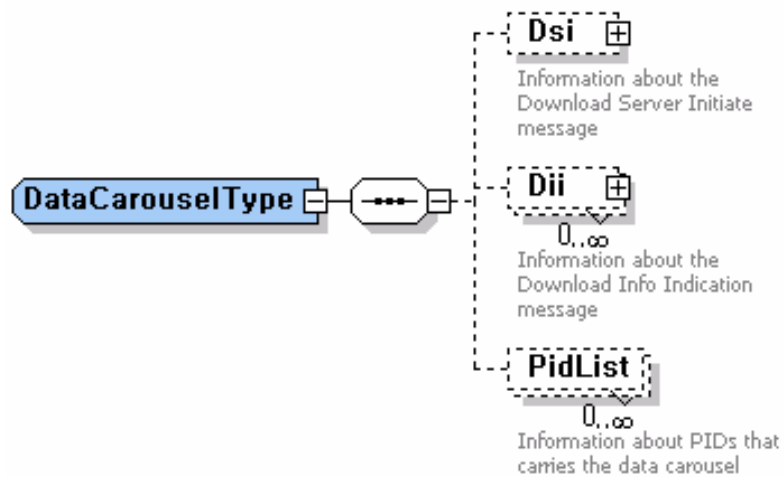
DataCarouselType

Dsi

Information about the Download Server Initiate message

Dii

$0..\infty$

Information about the Download Info Indication message

PidList

$0..\infty$

Information about PIDs that carries the data carousel